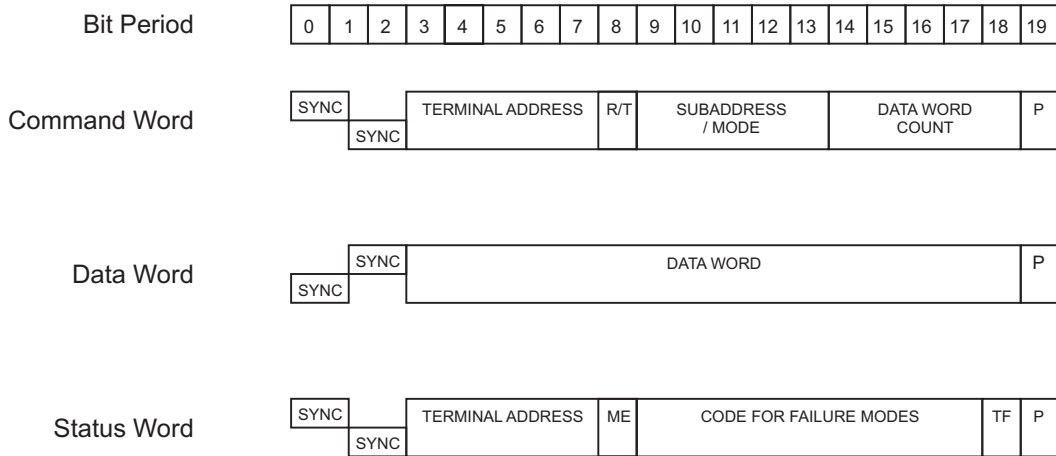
Bit Period

| 0 | 1 | 2 | 3 | 4 | 5 | 6 | 7 | 8 | 9 | 10 | 11 | 12 | 13 | 14 | 15 | 16 | 17 | 18 | 19 |
|---|---|---|---|---|---|---|---|---|---|---|---|---|---|---|---|---|---|---|---|

Command Word

SYNC SYNC TERMINAL ADDRESS R/T SUBADDRESS / MODE DATA WORD COUNT P

Data Word

SYNC SYNC DATA WORD P

Status Word

SYNC SYNC TERMINAL ADDRESS ME CODE FOR FAILURE MODES TF P